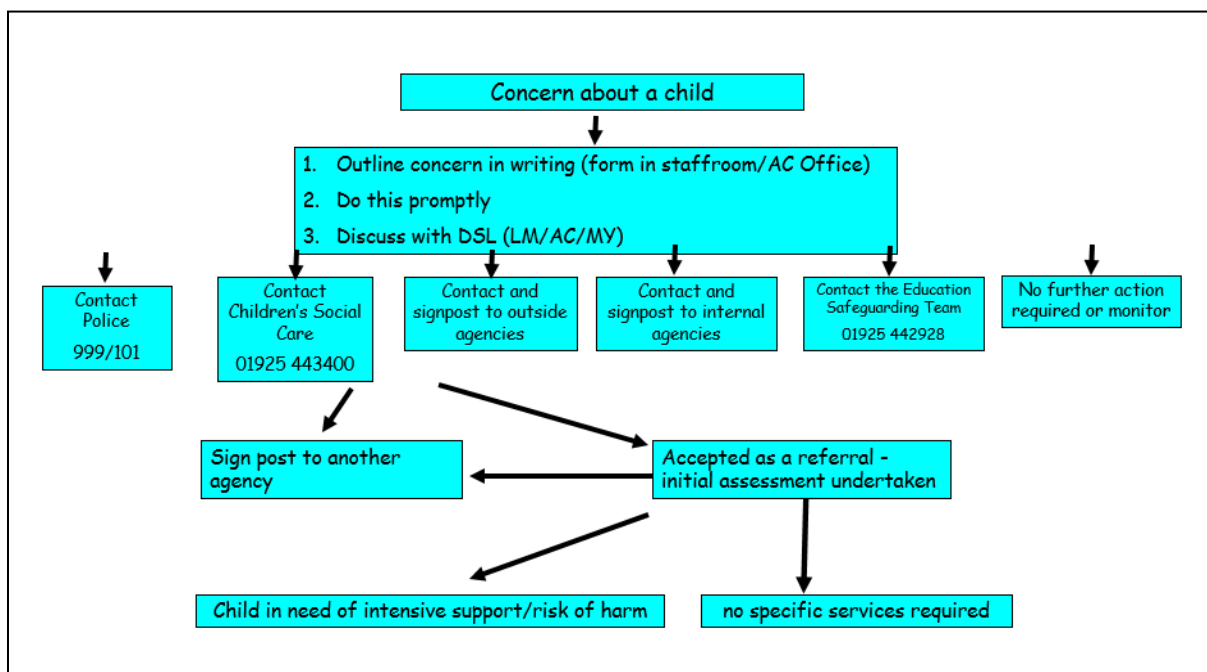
Concern about a child

1. Outline concern in writing (form in staffroom/AC Office)
2. Do this promptly
3. Discuss with DSL (LM/AC/MY)

Contact Police
999/101

Contact Children's Social Care
01925 443400

Contact and signpost to outside agencies

Contact and signpost to internal agencies

Contact the Education Safeguarding Team
01925 442928

No further action required or monitor

Sign post to another agency

Accepted as a referral - initial assessment undertaken

Child in need of intensive support/risk of harm

no specific services required